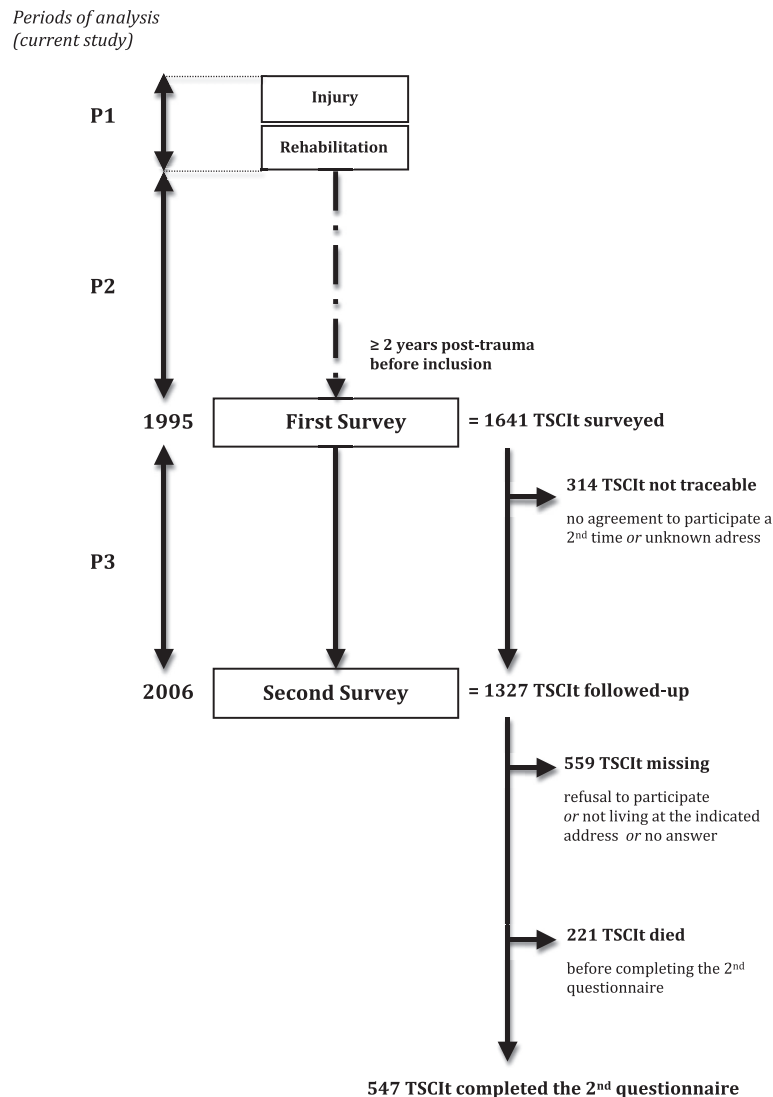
Periods of analysis
(current study)

P1

Injury

Rehabilitation

P2

≥ 2 years post-trauma before inclusion

1995

First Survey

= 1641 TSCIt surveyed

P3

314 TSCIt not traceable

no agreement to participate a 2$^{nd}$ time *or* unknown adress

2006

Second Survey

= 1327 TSCIt followed-up

559 TSCIt missing

refusal to participate *or* not living at the indicated address *or* no answer

221 TSCIt died

before completing the 2$^{nd}$ questionnaire

547 TSCIt completed the 2$^{nd}$ questionnaire